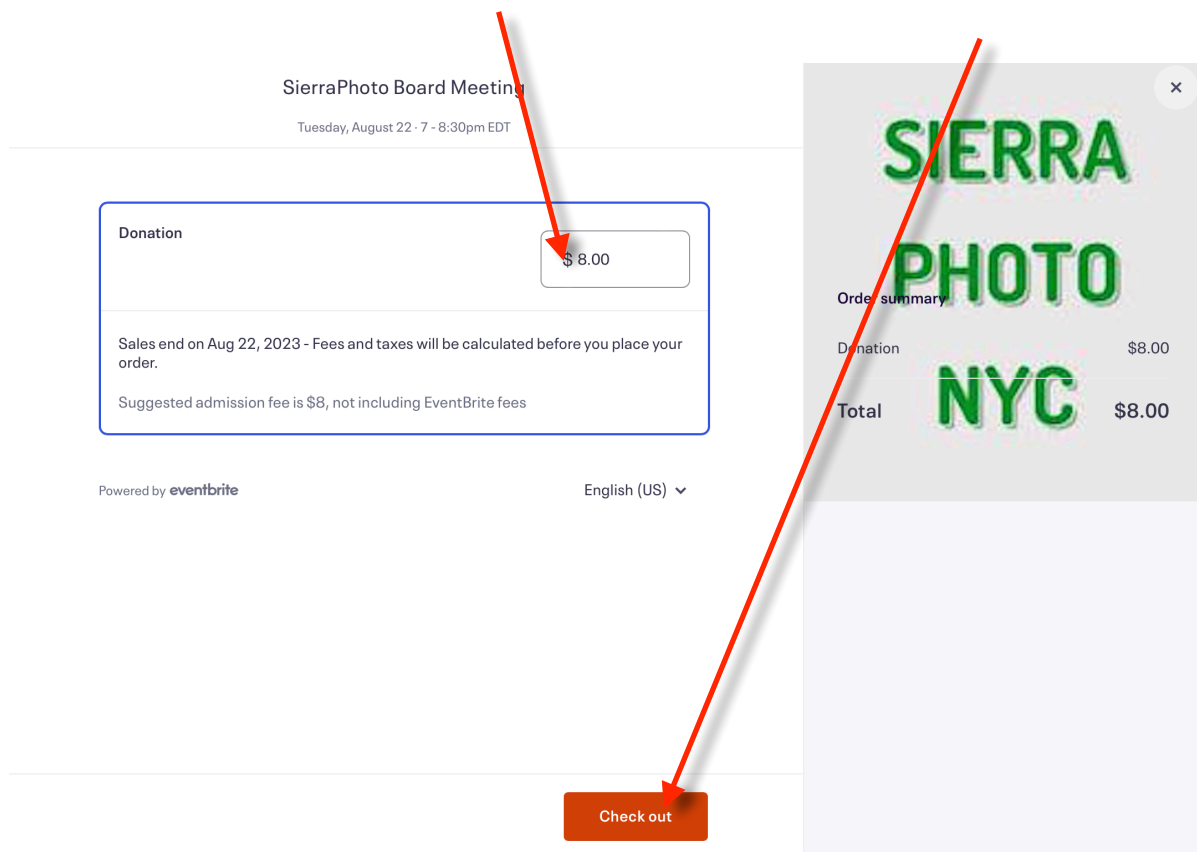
SierraPhoto Board Meeting

Tuesday, August 22 · 7 - 8:30pm EDT

Donation

$ 8.00

Sales end on Aug 22, 2023 - Fees and taxes will be calculated before you place your order.

Suggested admission fee is $8, not including EventBrite fees

Powered by eventbrite

English (US)

Check out

×

SIERRA PHOTO NYC

Order summary

Donation $8.00

Total $8.00